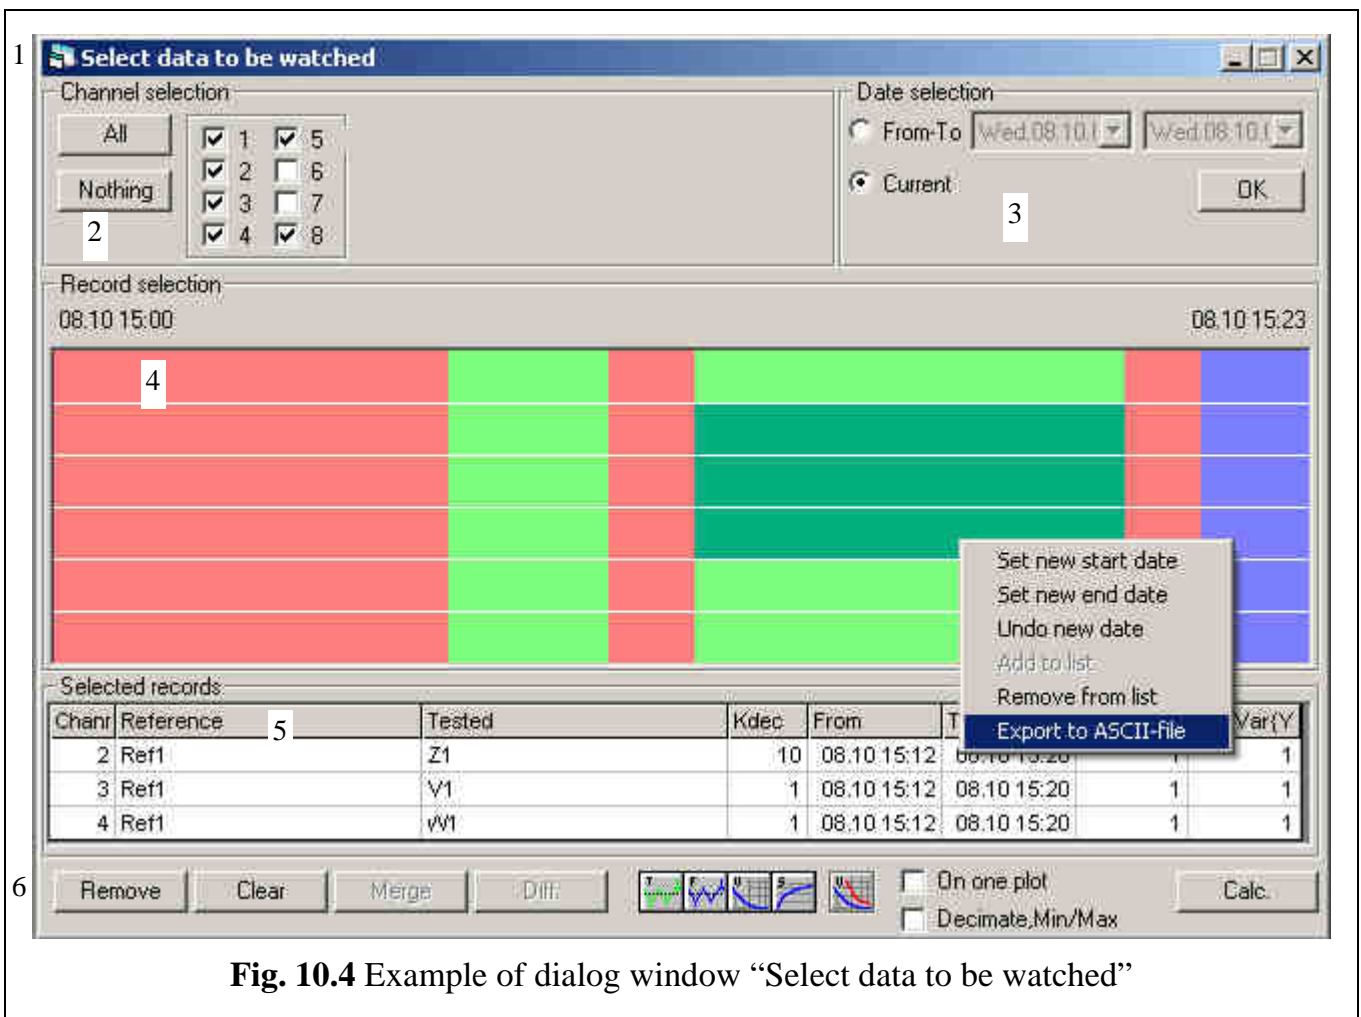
1 Select data to be watched

Channel selection

All

Nothing

2

1 5
2 6
3 7
4 8

Date selection

From-To Wed.08.10.( Wed.08.10.(

Current

OK

3

Record selection

08.10 15:00

08.10 15:23

4

Set new start date
Set new end date
Undo new date
Add to list
Remove from list
Export to ASCII-file

Selected records

| Chanr | Reference 5 | Tested | Kdec | From | T | | Var(Y |
|---|---|---|---|---|---|---|---|
| 2 | Ref1 | Z1 | 10 | 08.10 15:12 | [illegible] | | 1 |
| 3 | Ref1 | V1 | 1 | 08.10 15:12 | 08.10 15:20 | 1 | 1 |
| 4 | Ref1 | W1 | 1 | 08.10 15:12 | 08.10 15:20 | 1 | 1 |

6 Remove Clear Merge Diff

On one plot

Decimate,Min/Max

Calc.

**Fig. 10.4** Example of dialog window “Select data to be watched”